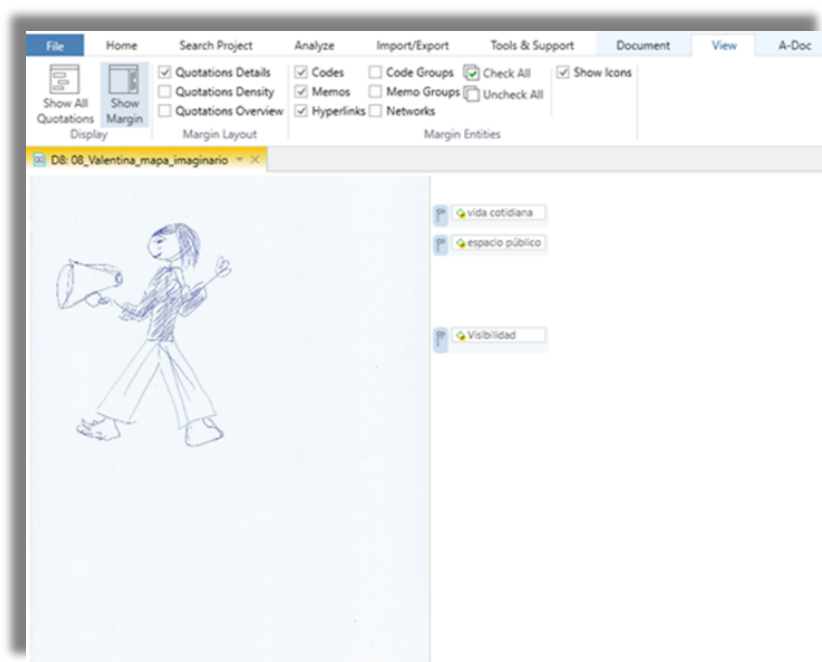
File Home Search Project Analyze Import/Export Tools & Support Document View A-Doc

Show All Quotations
Show Margin
Display

Quotations Details
Quotations Density
Quotations Overview
Margin Layout

Codes
Memos
Hyperlinks
Code Groups
Memo Groups
Networks
Check All
Uncheck All
Margin Entities

Show Icons

D8: 08_Valentina_mapa_imaginario

vida cotidiana
espacio público
Visibilidad